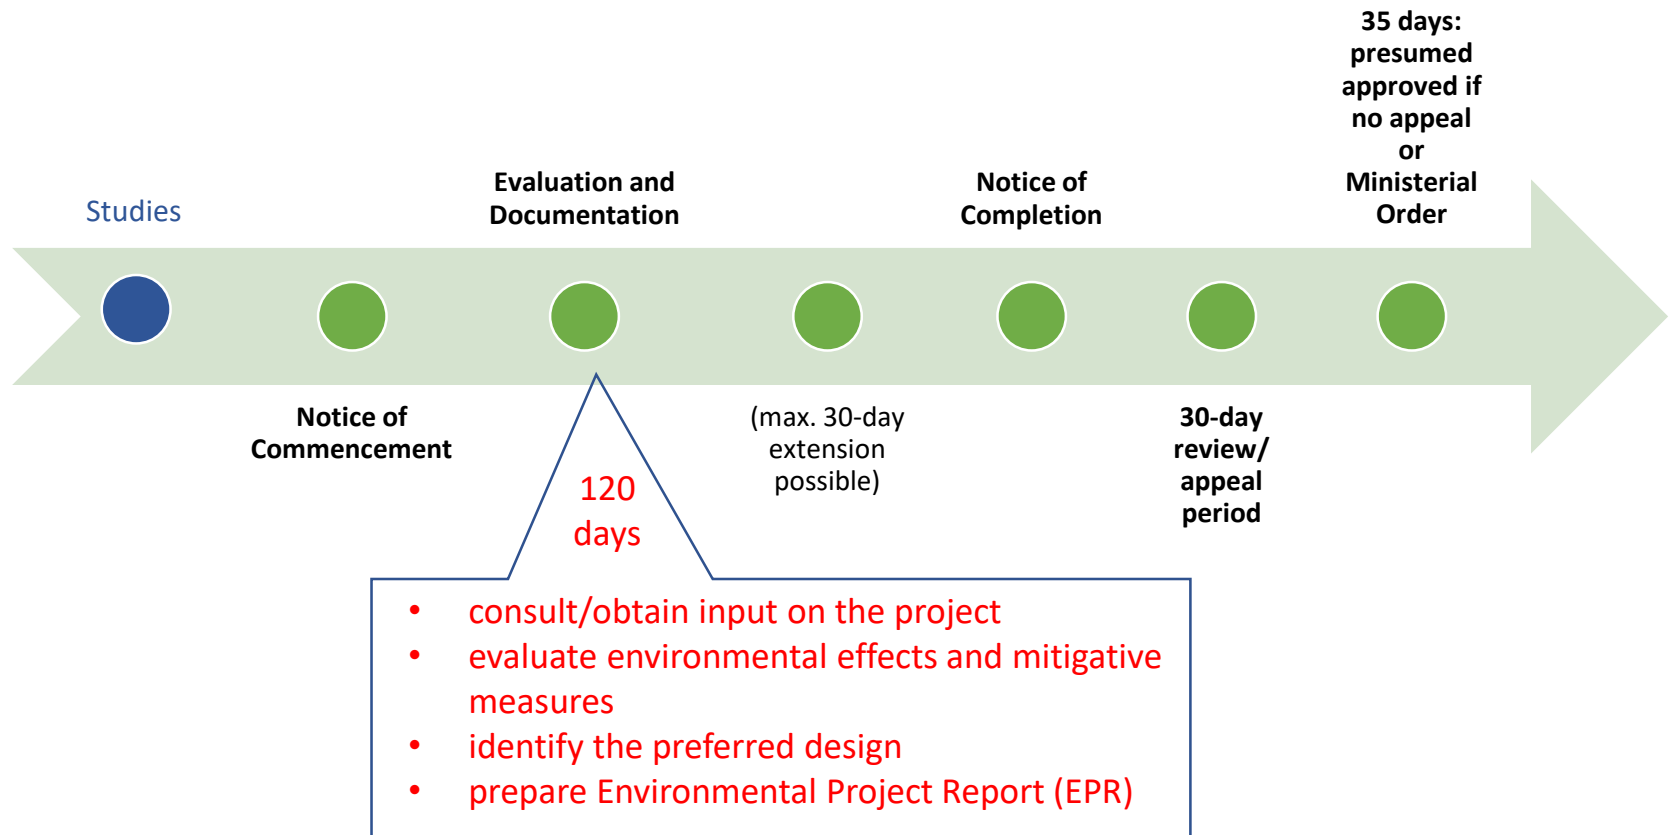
35 days: presumed approved if no appeal or Ministerial Order

Studies

Evaluation and Documentation

Notice of Completion

Notice of Commencement

(max. 30-day extension possible)

30-day review/ appeal period

120 days

• consult/obtain input on the project
• evaluate environmental effects and mitigative measures
• identify the preferred design
• prepare Environmental Project Report (EPR)